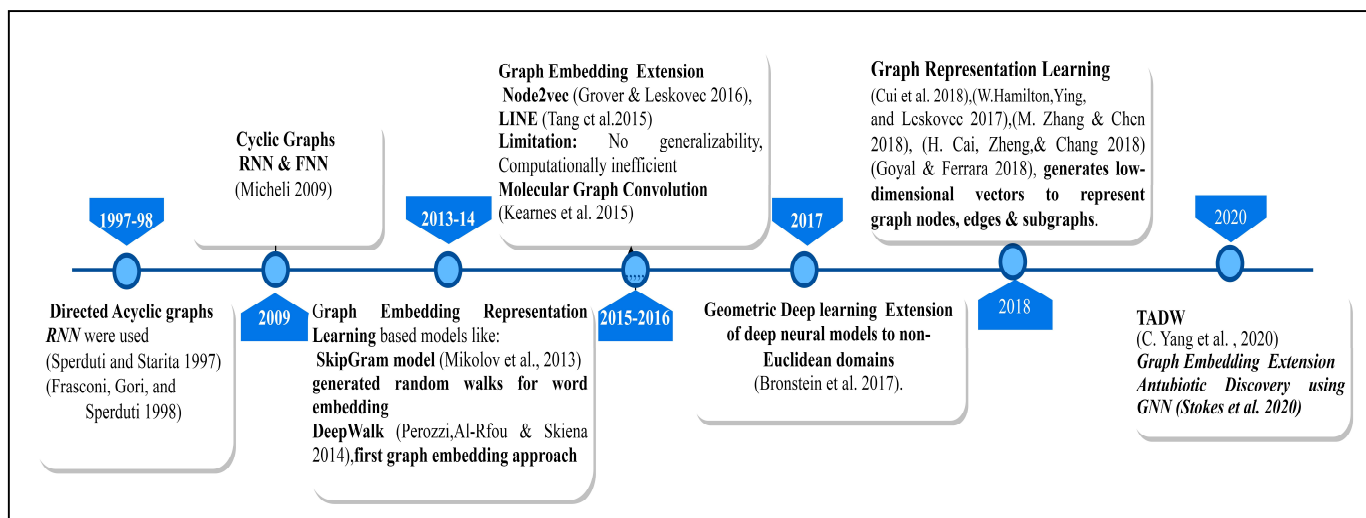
Cyclic Graphs
RNN & FNN
(Micheli 2009)

Graph Embedding Extension
Node2vec (Grover & Leskovec 2016),
LINE (Tang ct al.2015)
Limitation: No generalizability, Computationally inefficient
Molecular Graph Convolution
(Kearnes et al. 2015)

Graph Representation Learning
(Cui et al. 2018),(W.Hamilton,Ying, and Lcskovcc 2017),(M. Zhang & Chcn 2018), (H. Cai, Zheng,& Chang 2018) (Goyal & Ferrara 2018), generates low-dimensional vectors to represent graph nodes, edges & subgraphs.

1997-98

2009

2013-14

2015-2016

2017

2018

2020

Directed Acyclic graphs
RNN were used
(Sperduti and Starita 1997)
(Frasconi, Gori, and Sperduti 1998)

Graph Embedding Representation Learning based models like:
SkipGram model (Mikolov et al., 2013)
generated random walks for word embedding
DeepWalk (Perozzi,Al-Rfou & Skiena 2014),first graph embedding approach

Geometric Deep learning Extension of deep neural models to non-Euclidean domains
(Bronstein et al. 2017).

TADW
(C. Yang et al. , 2020)
Graph Embedding Extension
Antubiotic Discovery using GNN (Stokes et al. 2020)